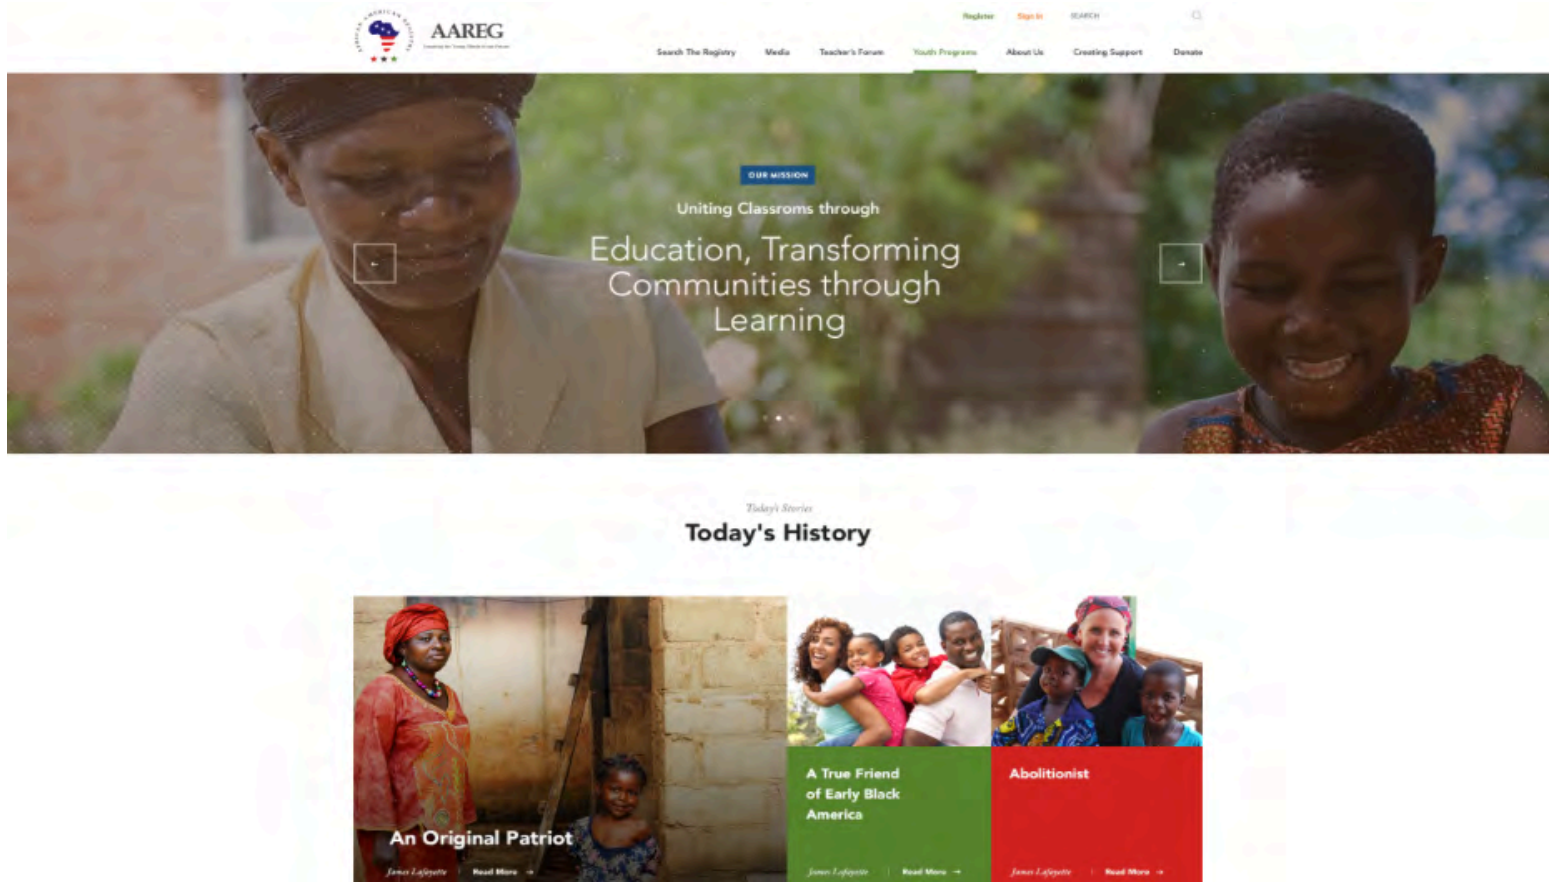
AAREG

Register Sign In SEARCH

Search The Registry Media Teacher's Forum Youth Programs About Us Creating Support Donate

OUR MISSION

Uniting Classroms through

Education, Transforming Communities through Learning

Today's Stories

Today's History

An Original Patriot

James Lafayette Read More →

A True Friend of Early Black America

James Lafayette Read More →

Abolitionist

James Lafayette Read More →